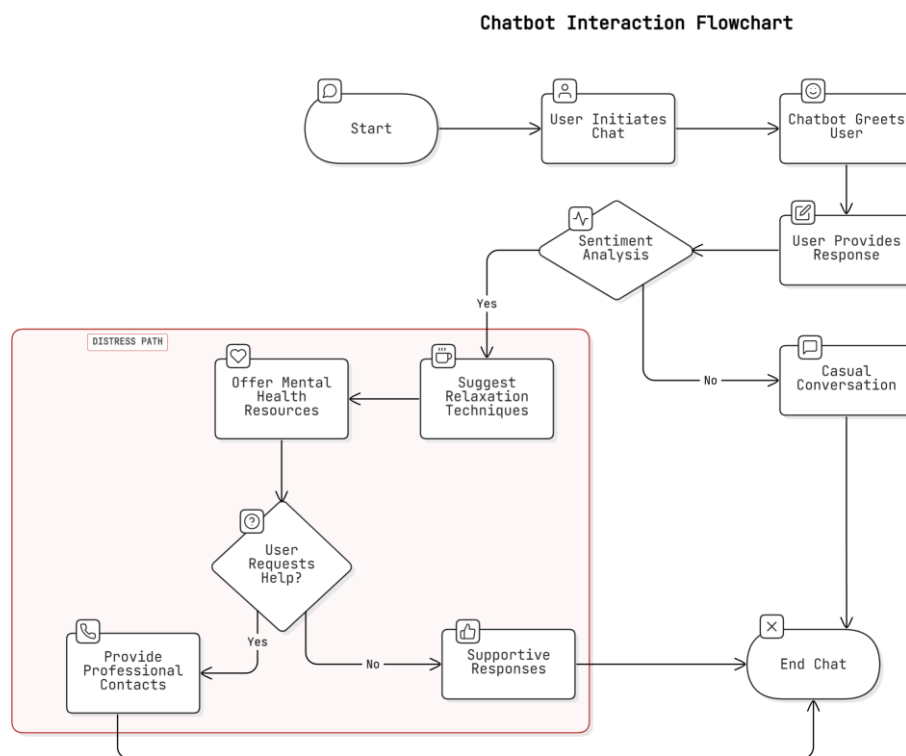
Chatbot Interaction Flowchart

Start

User Initiates Chat

Chatbot Greets User

User Provides Response

Sentiment Analysis

Yes

No

Casual Conversation

DISTRESS PATH

Suggest Relaxation Techniques

Offer Mental Health Resources

User Requests Help?

Yes

No

Provide Professional Contacts

Supportive Responses

End Chat